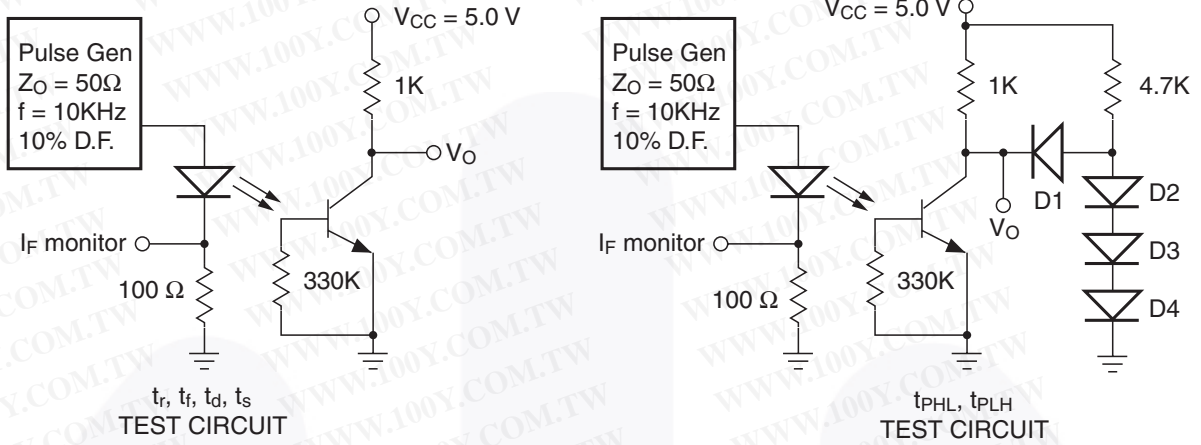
Pulse Gen
$Z_O = 50\Omega$
f = 10KHz
10% D.F.

$V_{CC} = 5.0$ V

1K

$V_O$

$I_F$ monitor

100 Ω

330K

$t_r$, $t_f$, $t_d$, $t_s$
TEST CIRCUIT

Pulse Gen
$Z_O = 50\Omega$
f = 10KHz
10% D.F.

$V_{CC} = 5.0$ V

1K

4.7K

D1

D2

D3

D4

$V_O$

$I_F$ monitor

100 Ω

330K

$t_{PHL}$, $t_{PLH}$
TEST CIRCUIT

WWW.100Y.COM.TW